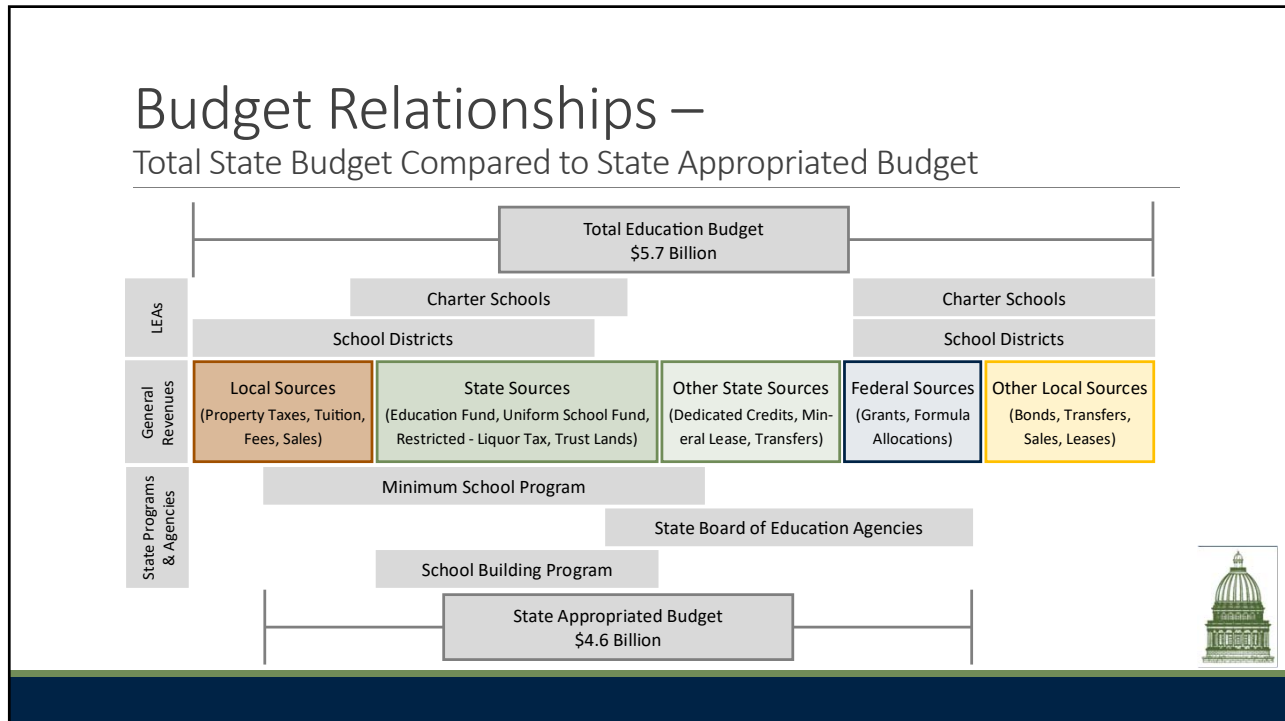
Budget Relationships –
Total State Budget Compared to State Appropriated Budget

Total Education Budget
$5.7 Billion

LEAs

Charter Schools

Charter Schools

School Districts

School Districts

General Revenues

Local Sources
(Property Taxes, Tuition, Fees, Sales)

State Sources
(Education Fund, Uniform School Fund, Restricted - Liquor Tax, Trust Lands)

Other State Sources
(Dedicated Credits, Mineral Lease, Transfers)

Federal Sources
(Grants, Formula Allocations)

Other Local Sources
(Bonds, Transfers, Sales, Leases)

State Programs & Agencies

Minimum School Program

State Board of Education Agencies

School Building Program

State Appropriated Budget
$4.6 Billion